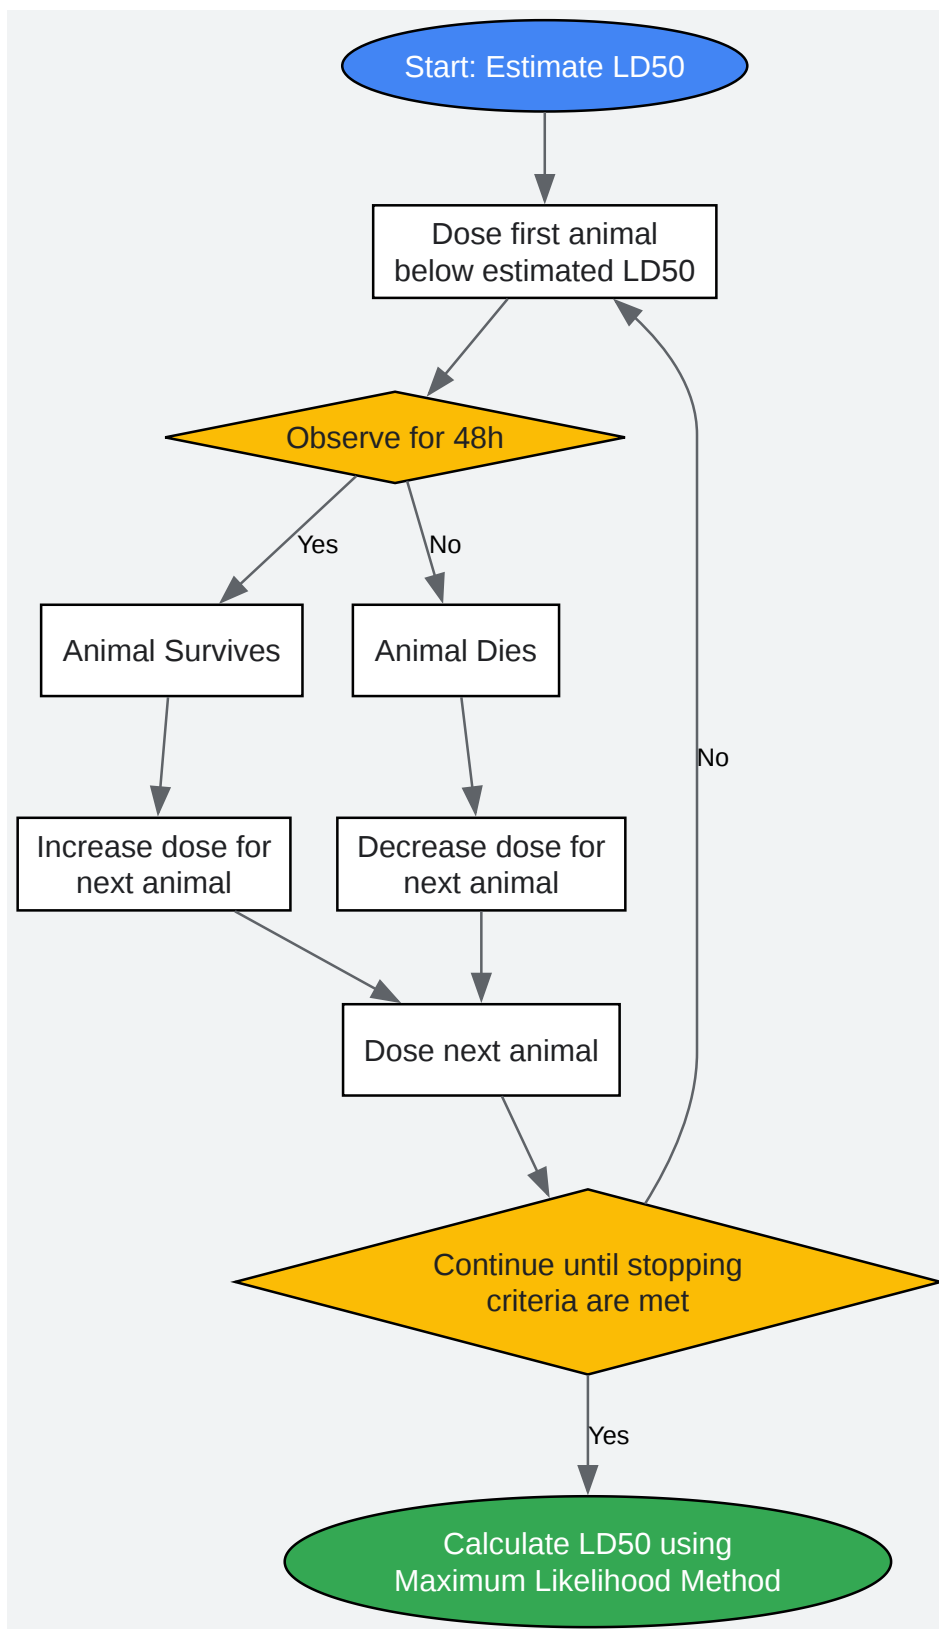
Start: Estimate LD50

Dose first animal below estimated LD50

Observe for 48h

Yes

No

Animal Survives

Animal Dies

No

Increase dose for next animal

Decrease dose for next animal

Dose next animal

Continue until stopping criteria are met

Yes

Calculate LD50 using Maximum Likelihood Method